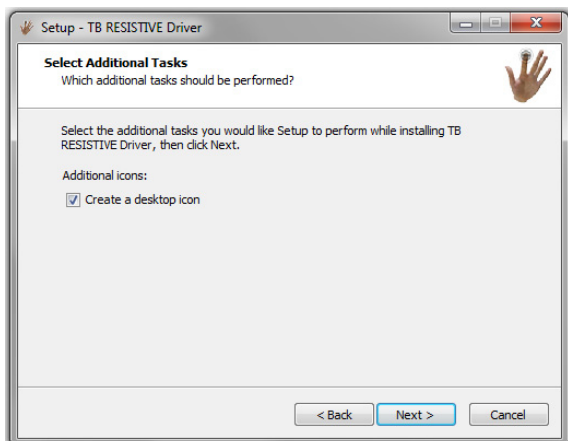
Setup - TB RESISTIVE Driver

Select Additional Tasks
Which additional tasks should be performed?

Select the additional tasks you would like Setup to perform while installing TB RESISTIVE Driver, then click Next.

Additional icons:

Create a desktop icon

< Back
Next >
Cancel